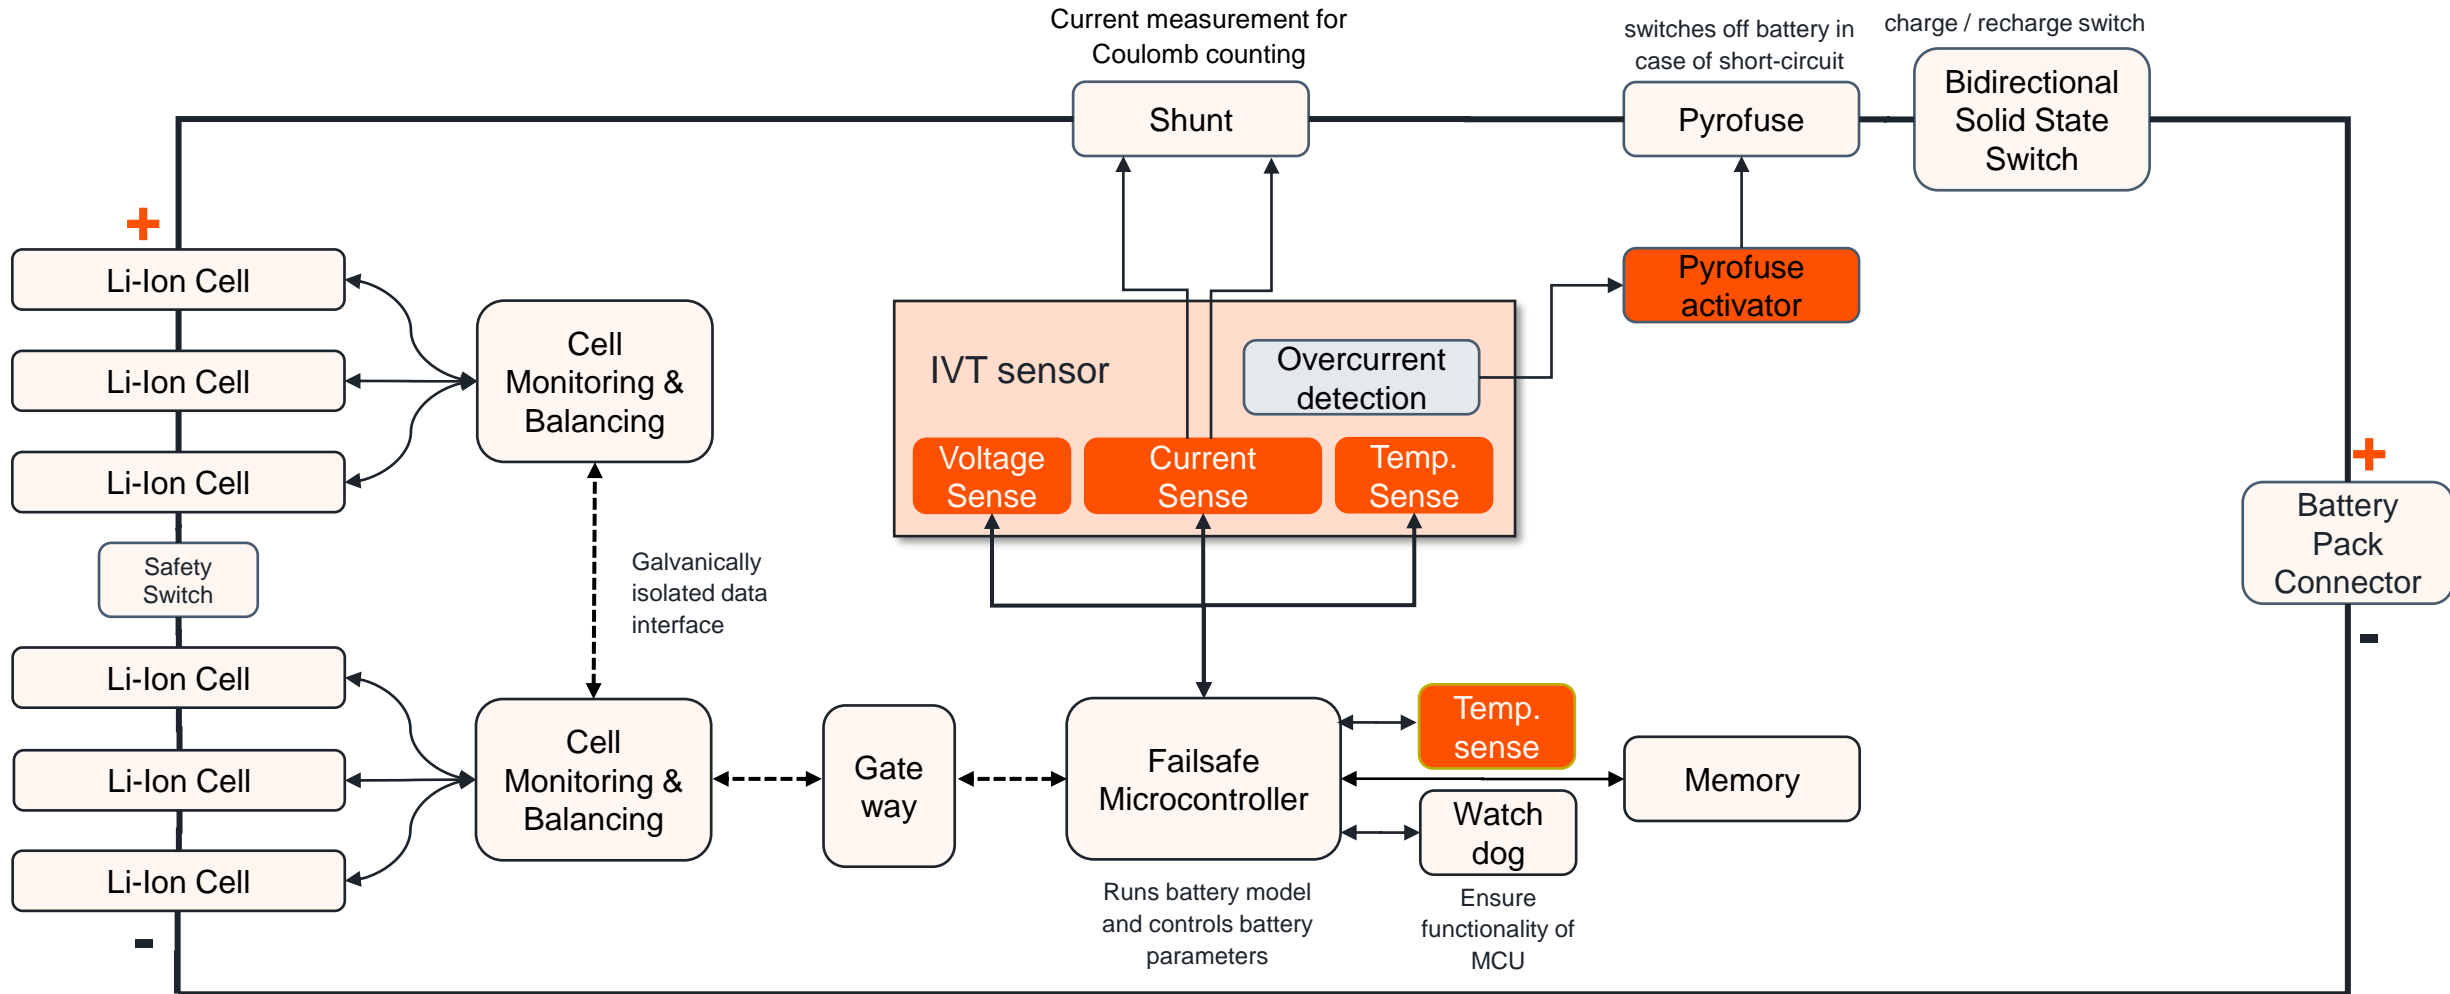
Current measurement for Coulomb counting

switches off battery in case of short-circuit

charge / recharge switch

Shunt

Pyrofuse

Bidirectional Solid State Switch

+

Li-Ion Cell

Li-Ion Cell

Li-Ion Cell

Cell Monitoring & Balancing

IVT sensor

Overcurrent detection

Pyrofuse activator

Voltage Sense

Current Sense

Temp. Sense

+

Battery Pack Connector

-

Safety Switch

Galvanically isolated data interface

Li-Ion Cell

Li-Ion Cell

Li-Ion Cell

Cell Monitoring & Balancing

Gate way

Failsafe Microcontroller

Temp. sense

Memory

Watch dog

-

Runs battery model and controls battery parameters

Ensure functionality of MCU